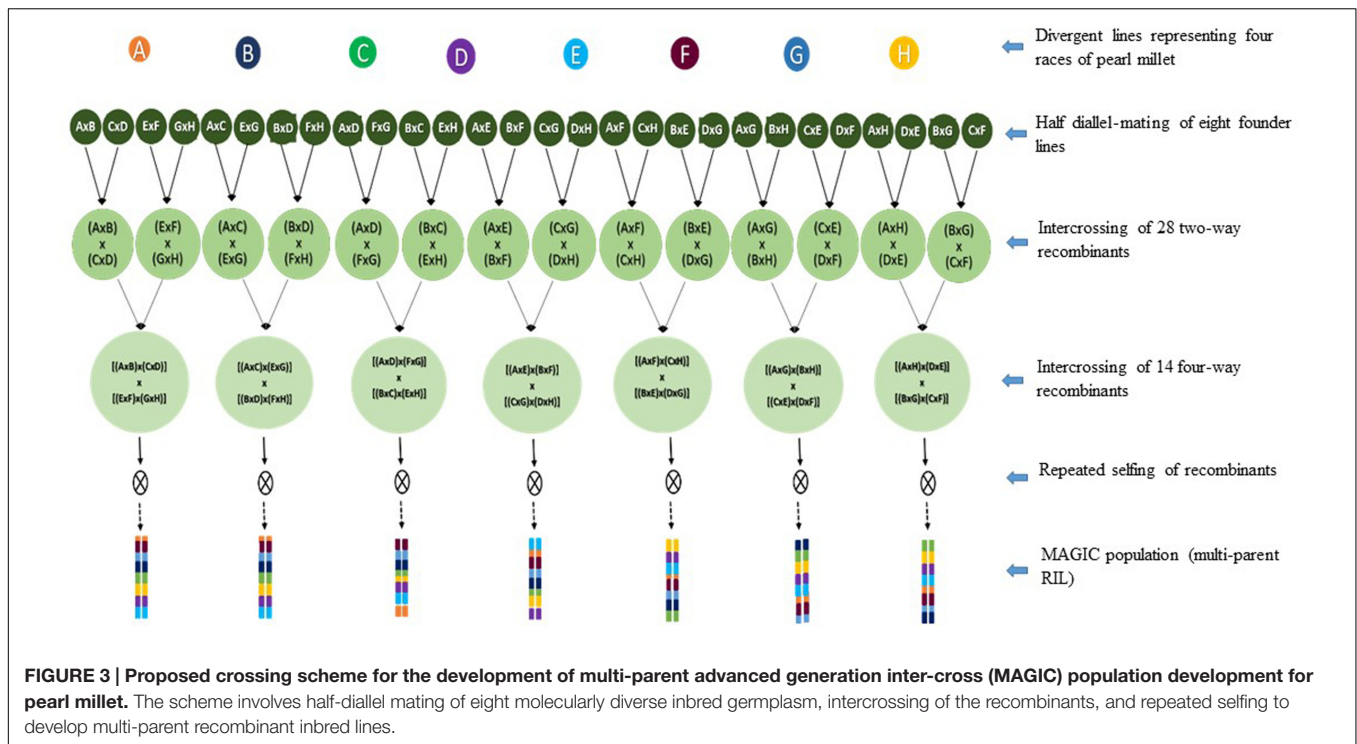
A B C D E F G H

Divergent lines representing four races of pearl millet

AxB CxD ExF GxH AxC ExG BxD FxH AxD FxG BxC ExH AxE BxF CxG DxH AxF CxH BxE DxG AxG BxH CxE DxF AxH DxE BxG CxF

Half diallel-mating of eight founder lines

(AxB) x (CxD) (ExF) x (GxH) (AxC) x (ExG) (BxD) x (FxH) (AxD) x (FxG) (BxC) x (ExH) (AxE) x (BxF) (CxG) x (DxH) (AxF) x (CxH) (BxE) x (DxG) (AxG) x (BxH) (CxE) x (DxF) (AxH) x (DxE) (BxG) x (CxF)

Intercrossing of 28 two-way recombinants

[(AxB)x(CxD)] x [(ExF)x(GxH)] [(AxC)x(ExG)] x [(BxD)x(FxH)] [(AxD)x(FxG)] x [(BxC)x(ExH)] [(AxE)x(BxF)] x [(CxG)x(DxH)] [(AxF)x(CxH)] x [(BxE)x(DxG)] [(AxG)x(BxH)] x [(CxE)x(DxF)] [(AxH)x(DxE)] x [(BxG)x(CxF)]

Intercrossing of 14 four-way recombinants

$\otimes$ $\otimes$ $\otimes$ $\otimes$ $\otimes$ $\otimes$ $\otimes$

Repeated selfing of recombinants

MAGIC population (multi-parent RIL)

**FIGURE 3 | Proposed crossing scheme for the development of multi-parent advanced generation inter-cross (MAGIC) population development for pearl millet.** The scheme involves half-diallel mating of eight molecularly diverse inbred germplasm, intercrossing of the recombinants, and repeated selfing to develop multi-parent recombinant inbred lines.